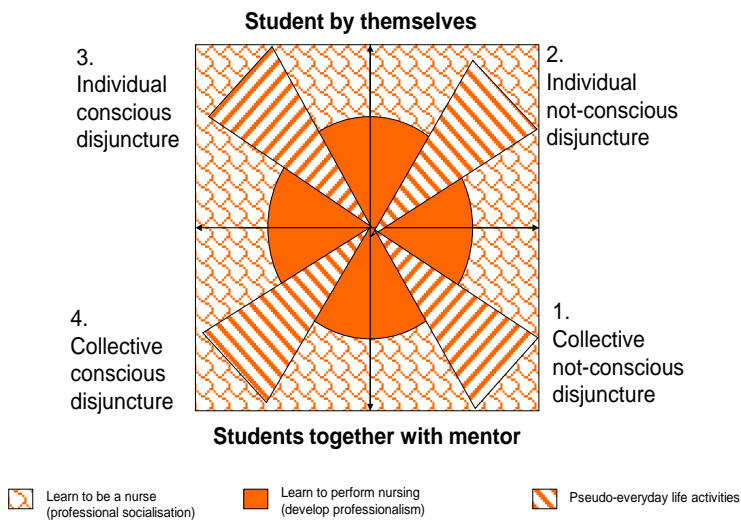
Student by themselves

3.
Individual conscious disjuncture

2.
Individual not-conscious disjuncture

4.
Collective conscious disjuncture

1.
Collective not-conscious disjuncture

Students together with mentor

Learn to be a nurse (professional socialisation)

Learn to perform nursing (develop professionalism)

Pseudo-everyday life activities